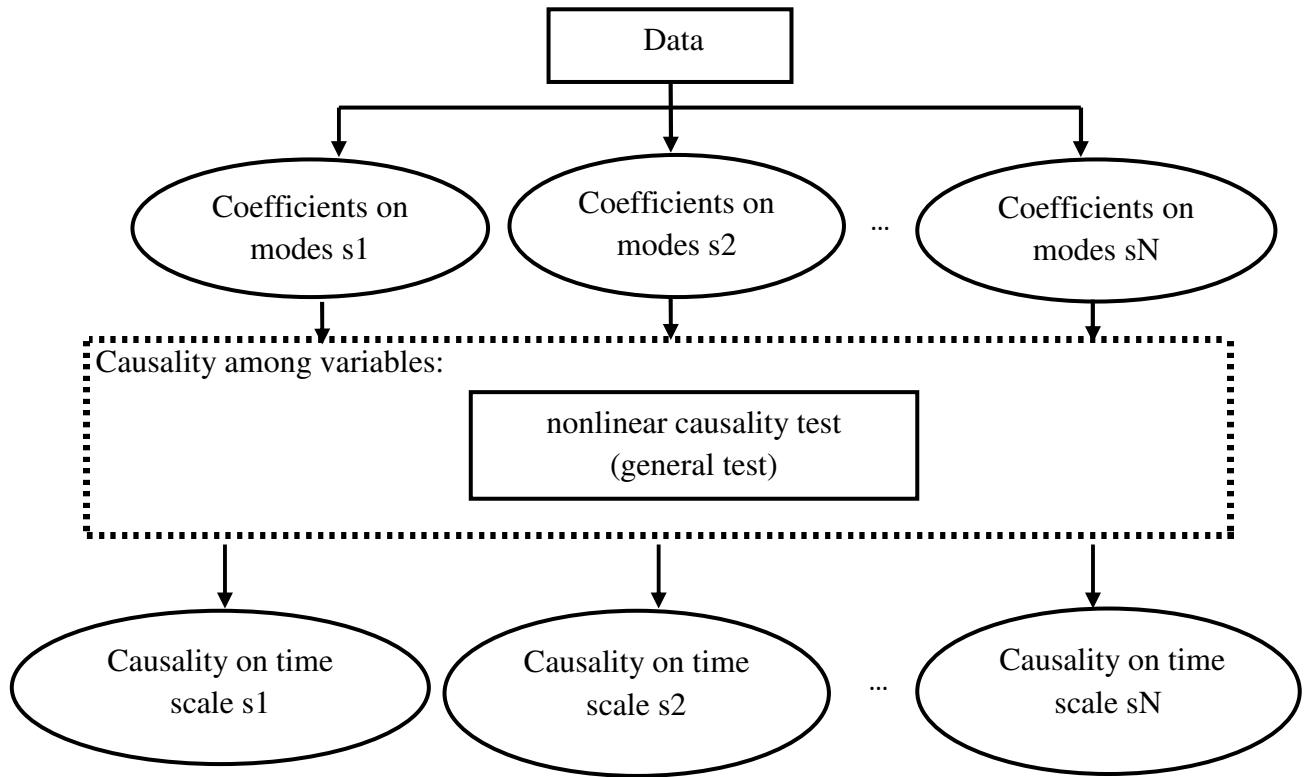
Data

Coefficients on modes s1

Coefficients on modes s2

...

Coefficients on modes sN

Causality among variables:

nonlinear causality test
(general test)

Causality on time scale s1

Causality on time scale s2

...

Causality on time scale sN